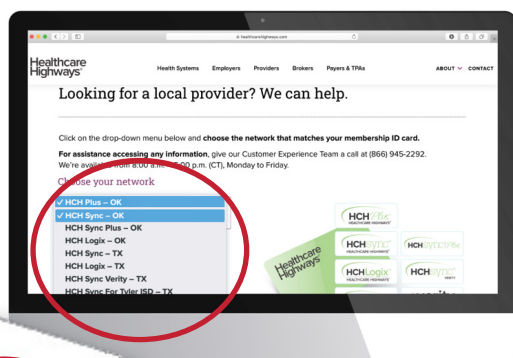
healthcarehighways.com

Healthcare Highways

Health Systems Employers Providers Brokers Payers & TPAs

ABOUT CONTACT

Looking for a local provider? We can help.

Click on the drop-down menu below and **choose the network that matches your membership ID card.**

**For assistance accessing any information**, give our Customer Experience Team a call at (866) 945-2292. We're available from 8:00 a.m. – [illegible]:00 p.m. (CT), Monday to Friday.

Choose your network

✓ HCH Plus – OK
✓ HCH Sync – OK
HCH Sync Plus – OK
HCH Logix – OK
HCH Sync – TX
HCH Logix – TX
HCH Sync Verity – TX
HCH Sync For Tyler ISD – TX

HCH Plus HEALTHCARE HIGHWAYS

HCH Sync HEALTHCARE HIGHWAYS

HCH Sync Plus

HCH Logix HEALTHCARE HIGHWAYS

HCH Sync VERITY

Healthcare Highways